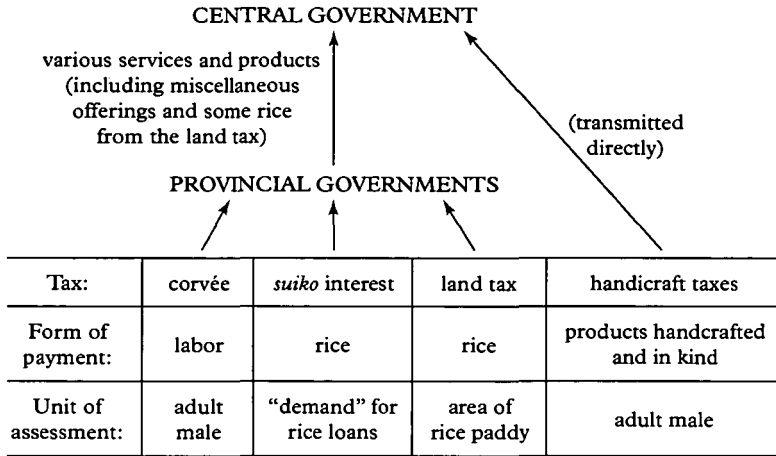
CENTRAL GOVERNMENT

various services and products (including miscellaneous offerings and some rice from the land tax)

(transmitted directly)

PROVINCIAL GOVERNMENTS

| Tax: | corvée | *suiko* interest | land tax | handicraft taxes |
|---|---|---|---|---|
| Form of payment: | labor | rice | rice | products handcrafted and in kind |
| Unit of assessment: | adult male | "demand" for rice loans | area of rice paddy | adult male |